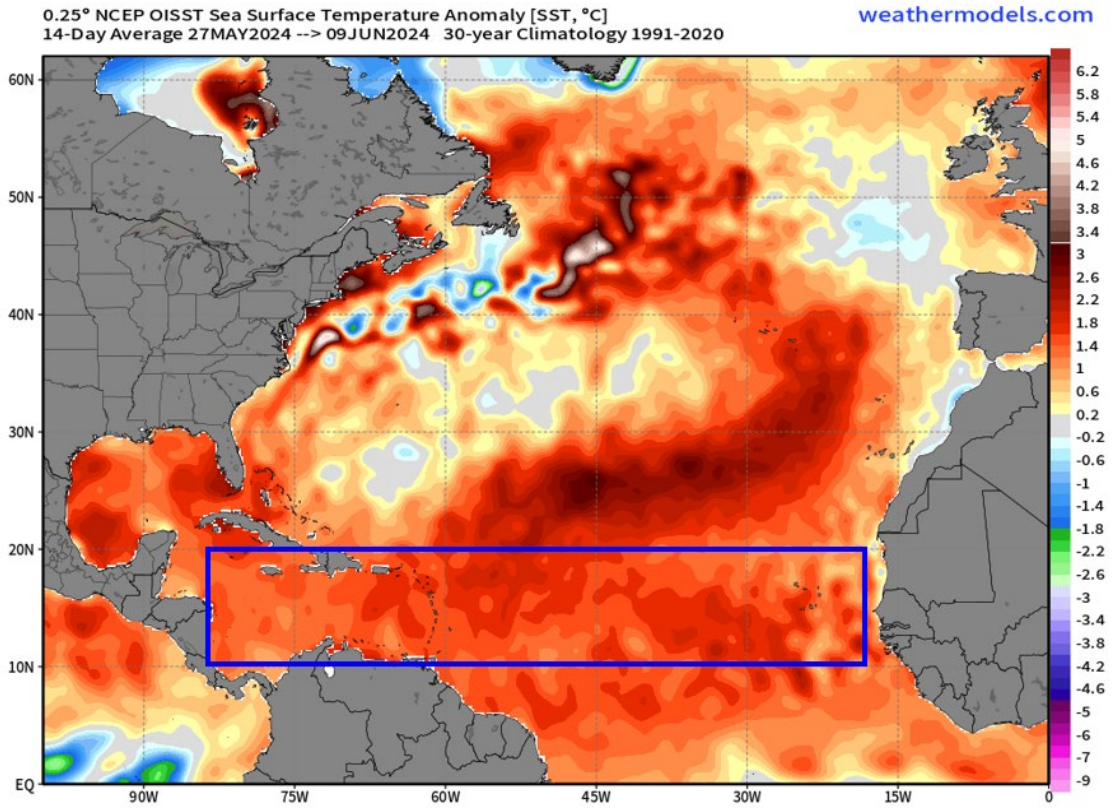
0.25° NCEP OISST Sea Surface Temperature Anomaly [SST, °C]
14-Day Average 27MAY2024 --> 09JUN2024 30-year Climatology 1991-2020

weathermodels.com

60N
50N
40N
30N
20N
10N
EQ

90W
75W
60W
45W
30W
15W
0

6.2
5.8
5.4
5
4.6
4.2
3.8
3.4
3
2.6
2.2
1.8
1.4
1
0.6
0.2
-0.2
-0.6
-1
-1.4
-1.8
-2.2
-2.6
-3
-3.4
-3.8
-4.2
-4.6
-5
-6
-7
-8
-9